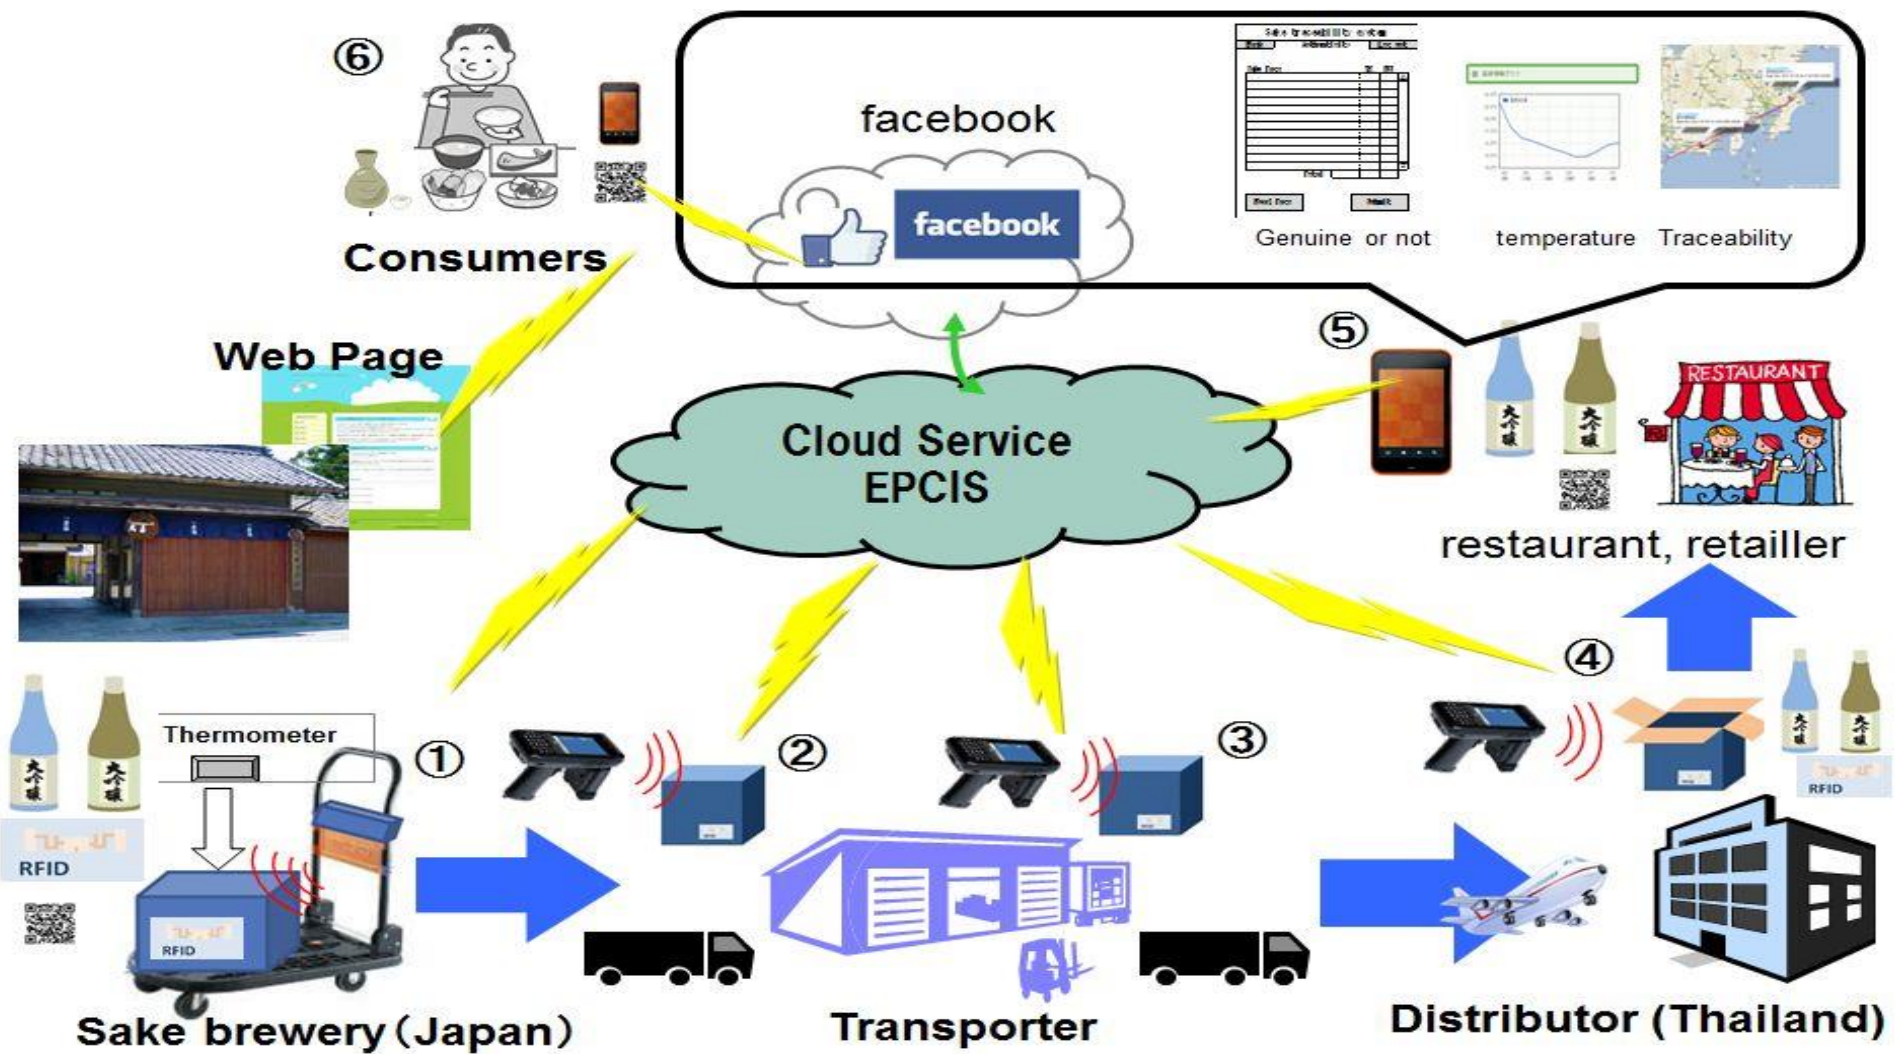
⑥

Consumers

facebook

facebook

Genuine or not

temperature

Traceability

Web Page

⑤

RESTAURANT

Cloud Service
EPCIS

restaurant, retailler

④

Thermometer

①

②

③

RFID

RFID

RFID

Sake brewery (Japan)

Transporter

Distributor (Thailand)